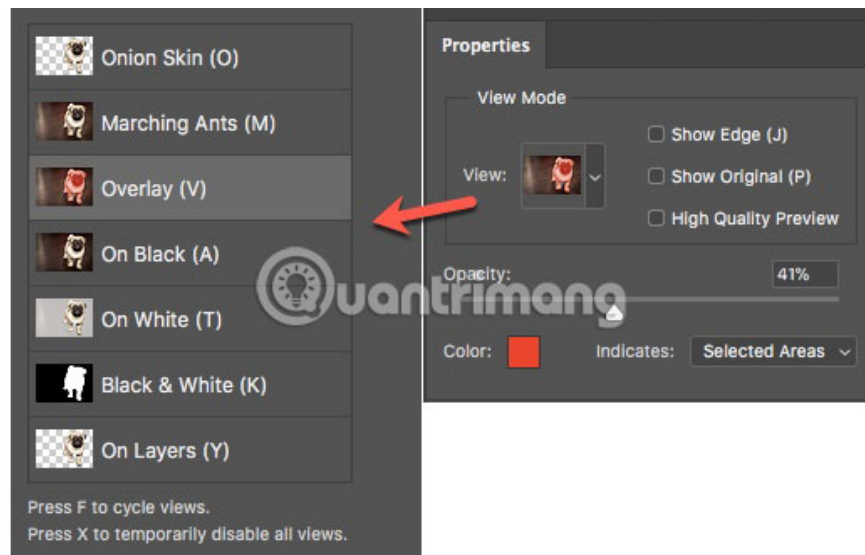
Onion Skin (O)

Marching Ants (M)

Overlay (V)

On Black (A)

On White (T)

Black & White (K)

On Layers (Y)

Press F to cycle views.
Press X to temporarily disable all views.

Properties

View Mode

View:

Show Edge (J)

Show Original (P)

High Quality Preview

Opacity: 41%

Color: Indicates: Selected Areas

Quantrimang